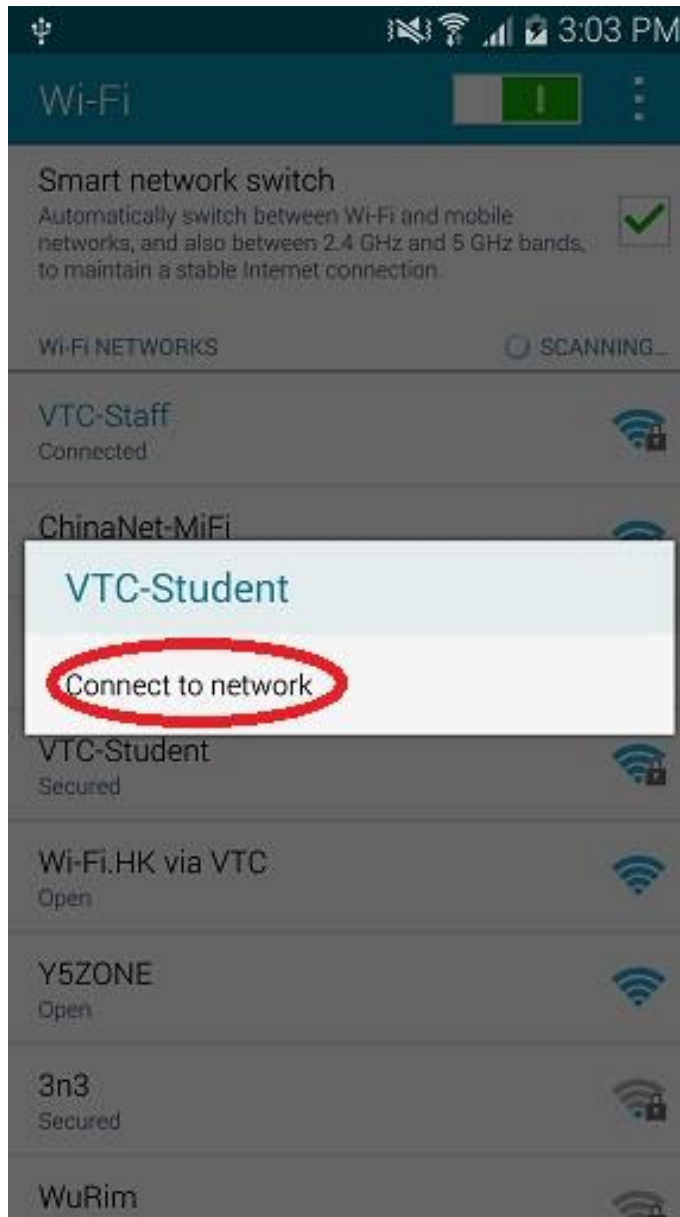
3:03 PM

Wi-Fi

I

Smart network switch
Automatically switch between Wi-Fi and mobile networks, and also between 2.4 GHz and 5 GHz bands, to maintain a stable Internet connection.

WI-FI NETWORKS

SCANNING...

VTC-Staff
Connected

ChinaNet-MiFi

VTC-Student

Connect to network

VTC-Student
Secured

Wi-Fi.HK via VTC
Open

Y5ZONE
Open

3n3
Secured

WuRim